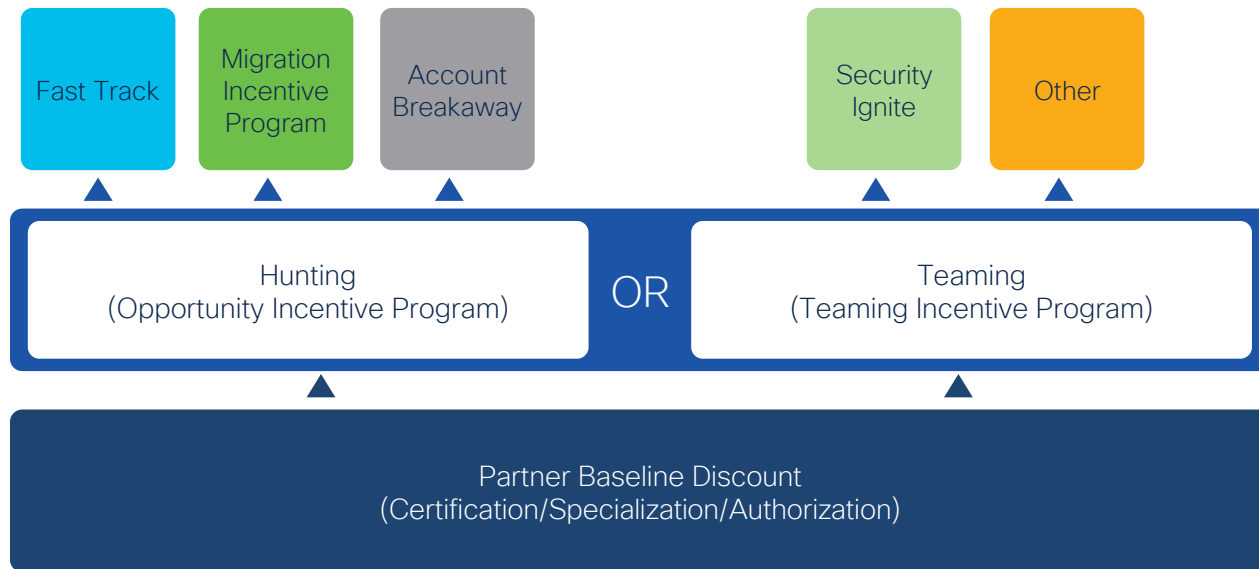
Fast Track

Migration Incentive Program

Account Breakaway

Security Ignite

Other

Hunting
(Opportunity Incentive Program)

OR

Teaming
(Teaming Incentive Program)

Partner Baseline Discount
(Certification/Specialization/Authorization)